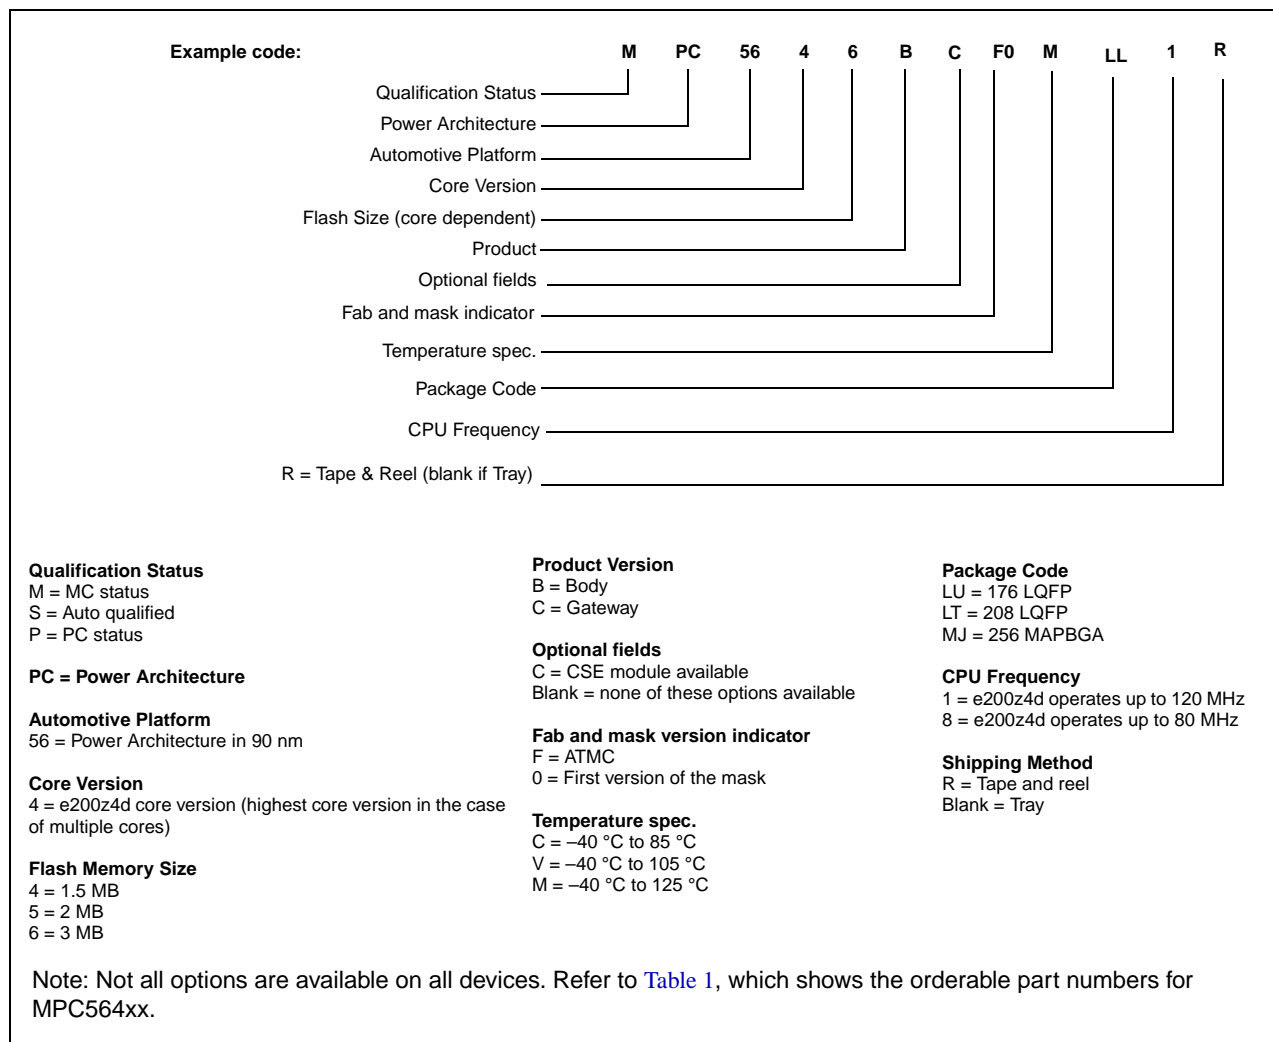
Example code: M PC 56 4 6 B C F0 M LL 1 R

Qualification Status
Power Architecture
Automotive Platform
Core Version
Flash Size (core dependent)
Product
Optional fields
Fab and mask indicator
Temperature spec.
Package Code
CPU Frequency
R = Tape & Reel (blank if Tray)

Qualification Status
M = MC status
S = Auto qualified
P = PC status

PC = Power Architecture

Automotive Platform
56 = Power Architecture in 90 nm

Core Version
4 = e200z4d core version (highest core version in the case of multiple cores)

Flash Memory Size
4 = 1.5 MB
5 = 2 MB
6 = 3 MB

Product Version
B = Body
C = Gateway

Optional fields
C = CSE module available
Blank = none of these options available

Fab and mask version indicator
F = ATMC
0 = First version of the mask

Temperature spec.
C = –40 °C to 85 °C
V = –40 °C to 105 °C
M = –40 °C to 125 °C

Package Code
LU = 176 LQFP
LT = 208 LQFP
MJ = 256 MAPBGA

CPU Frequency
1 = e200z4d operates up to 120 MHz
8 = e200z4d operates up to 80 MHz

Shipping Method
R = Tape and reel
Blank = Tray

Note: Not all options are available on all devices. Refer to Table 1, which shows the orderable part numbers for MPC564xx.